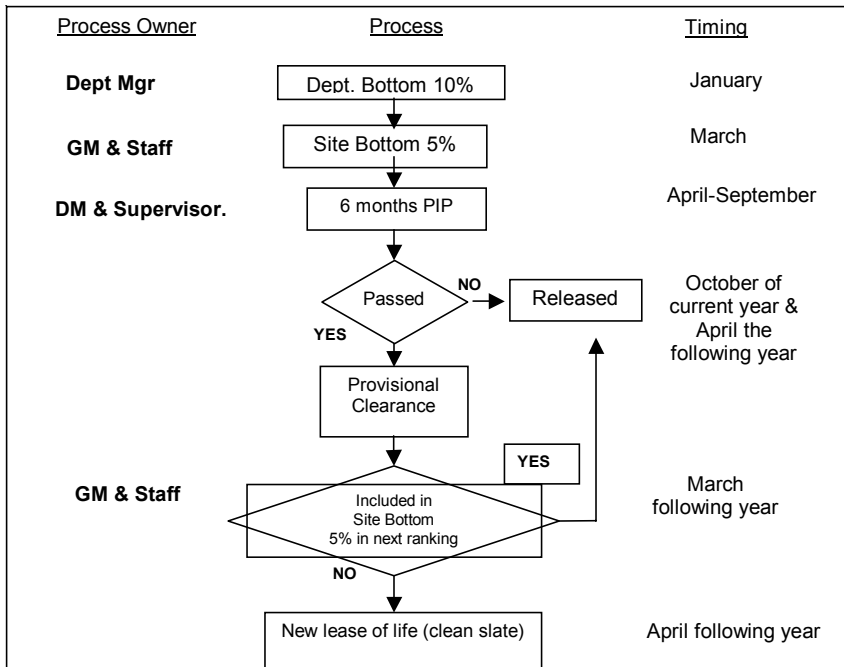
Process Owner

Process

Timing

Dept Mgr

Dept. Bottom 10%

January

GM & Staff

Site Bottom 5%

March

DM & Supervisor.

6 months PIP

April-September

Passed

NO

Released

October of current year & April the following year

YES

Provisional Clearance

YES

GM & Staff

Included in Site Bottom 5% in next ranking

March following year

NO

New lease of life (clean slate)

April following year